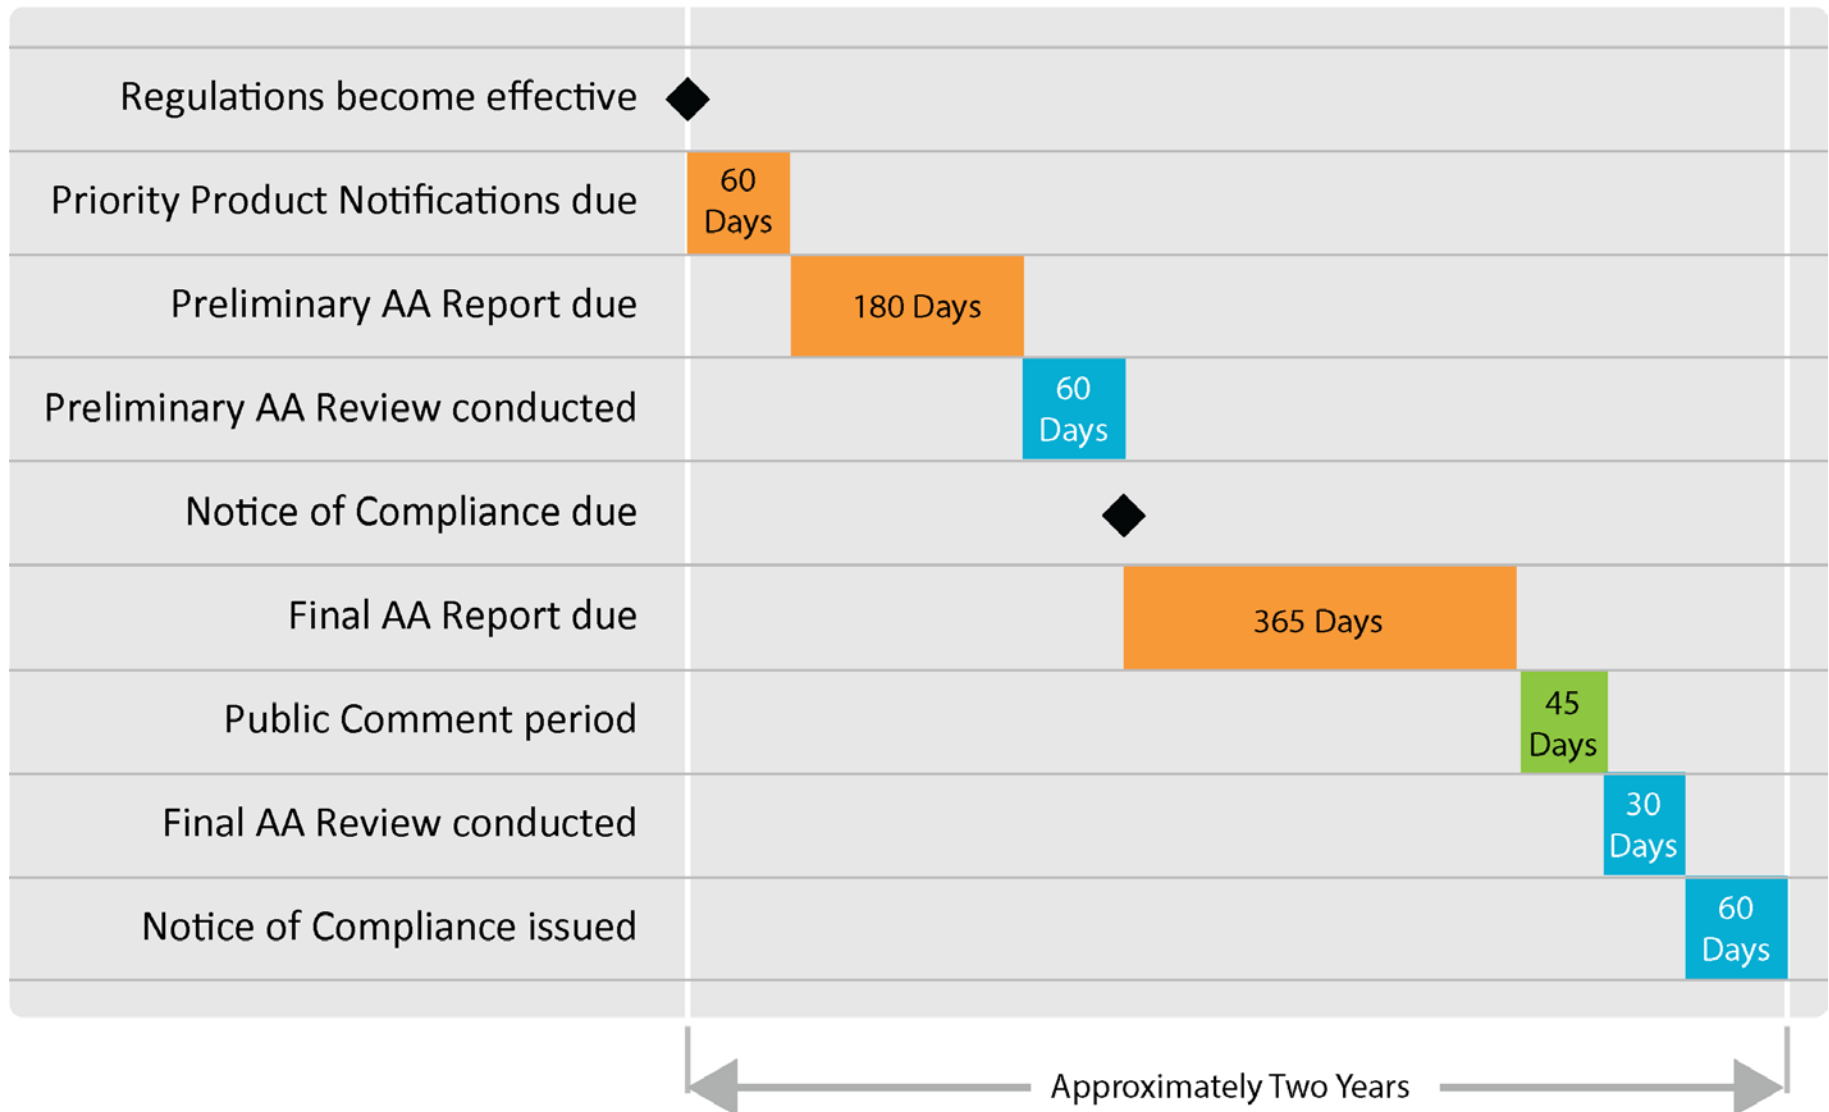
Regulations become effective

Priority Product Notifications due

60 Days

Preliminary AA Report due

180 Days

Preliminary AA Review conducted

60 Days

Notice of Compliance due

Final AA Report due

365 Days

Public Comment period

45 Days

Final AA Review conducted

30 Days

Notice of Compliance issued

60 Days

Approximately Two Years